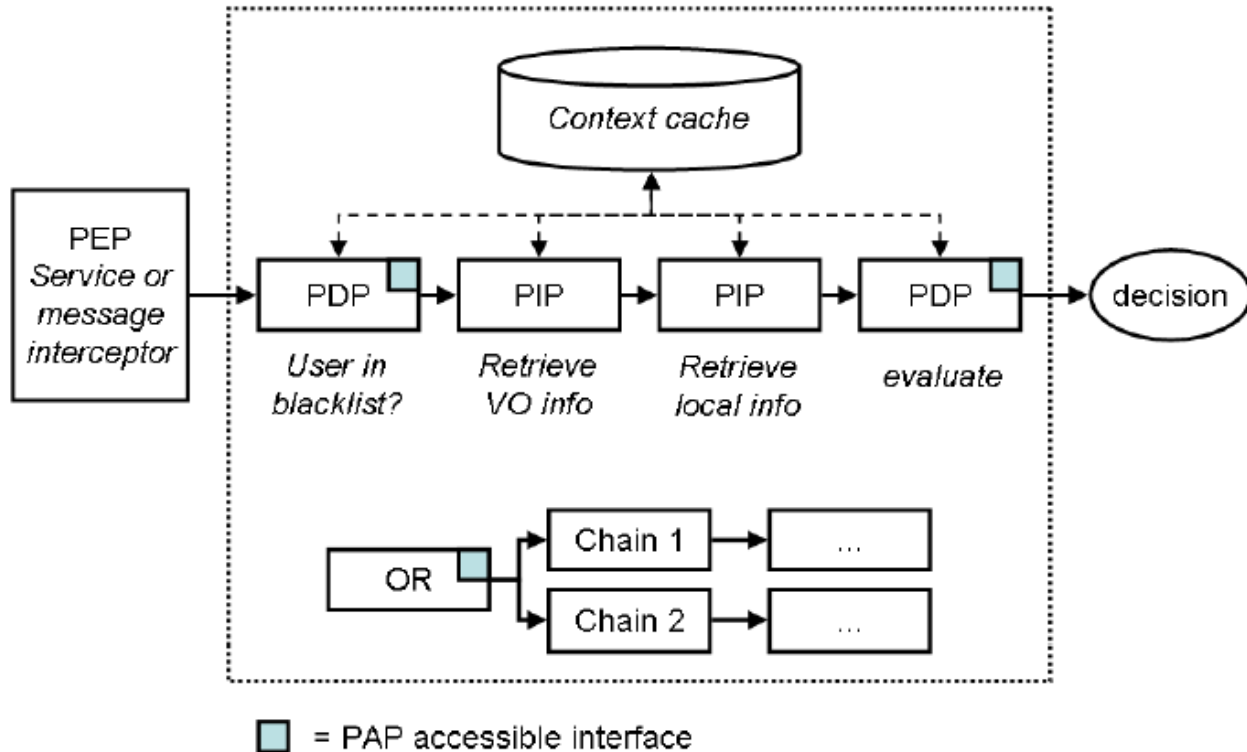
Context cache

PEP
Service or message interceptor

PDP
User in blacklist?

PIP
Retrieve VO info

PIP
Retrieve local info

PDP
evaluate

decision

OR

Chain 1

...

Chain 2

...

= PAP accessible interface